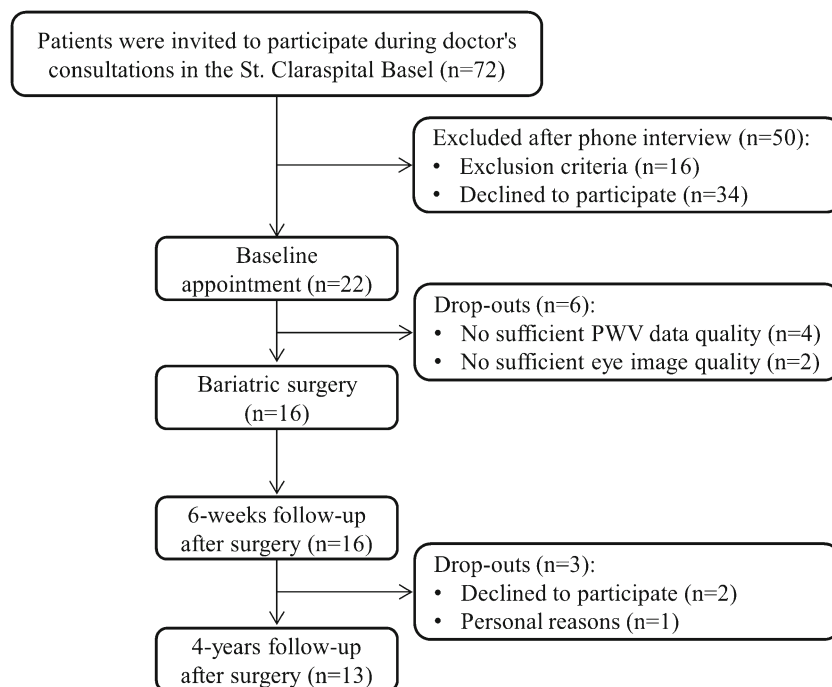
Patients were invited to participate during doctor's consultations in the St. Claraspital Basel (n=72)

Excluded after phone interview (n=50):
• Exclusion criteria (n=16)
• Declined to participate (n=34)

Baseline appointment (n=22)

Drop-outs (n=6):
• No sufficient PWV data quality (n=4)
• No sufficient eye image quality (n=2)

Bariatric surgery (n=16)

6-weeks follow-up after surgery (n=16)

Drop-outs (n=3):
• Declined to participate (n=2)
• Personal reasons (n=1)

4-years follow-up after surgery (n=13)